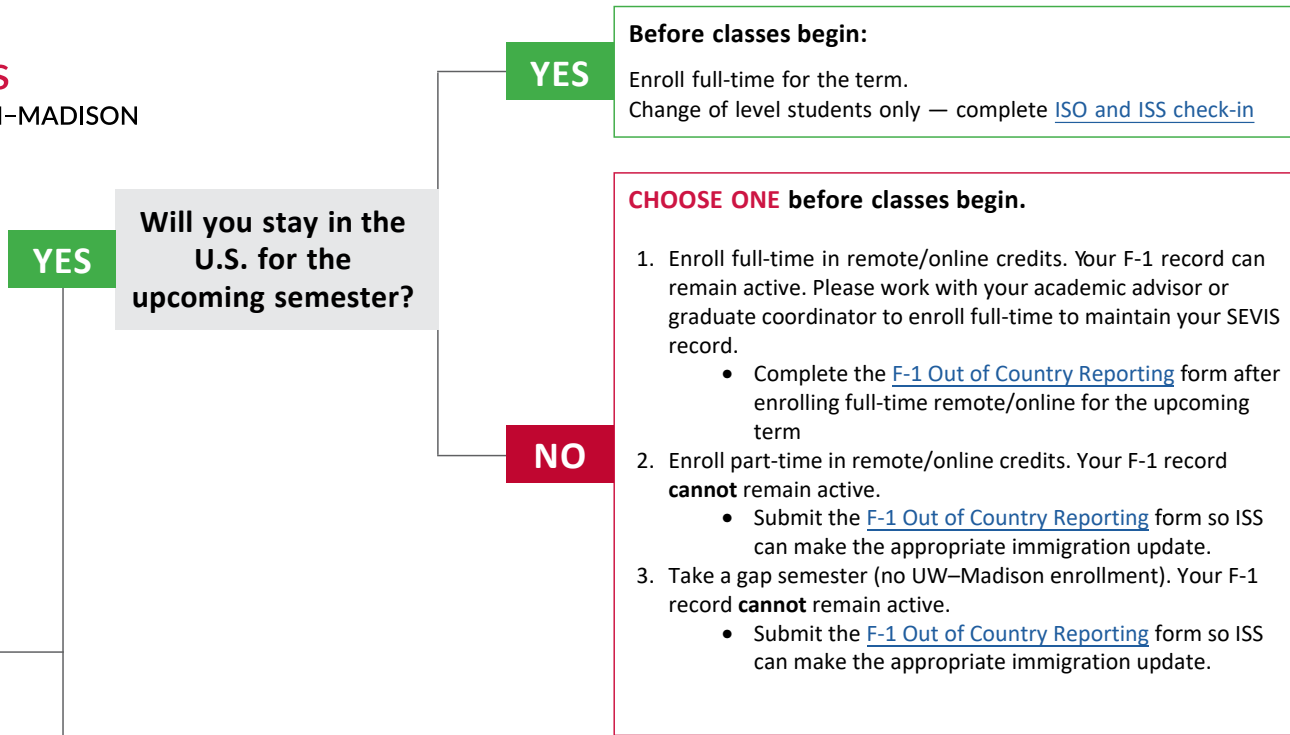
S
I–MADISON

YES

Will you stay in the U.S. for the upcoming semester?

YES

Before classes begin:

Enroll full-time for the term.
Change of level students only — complete ISO and ISS check-in

NO

CHOOSE ONE before classes begin.

1. Enroll full-time in remote/online credits. Your F-1 record can remain active. Please work with your academic advisor or graduate coordinator to enroll full-time to maintain your SEVIS record.
 • Complete the F-1 Out of Country Reporting form after enrolling full-time remote/online for the upcoming term
2. Enroll part-time in remote/online credits. Your F-1 record **cannot** remain active.
 • Submit the F-1 Out of Country Reporting form so ISS can make the appropriate immigration update.
3. Take a gap semester (no UW–Madison enrollment). Your F-1 record **cannot** remain active.
 • Submit the F-1 Out of Country Reporting form so ISS can make the appropriate immigration update.